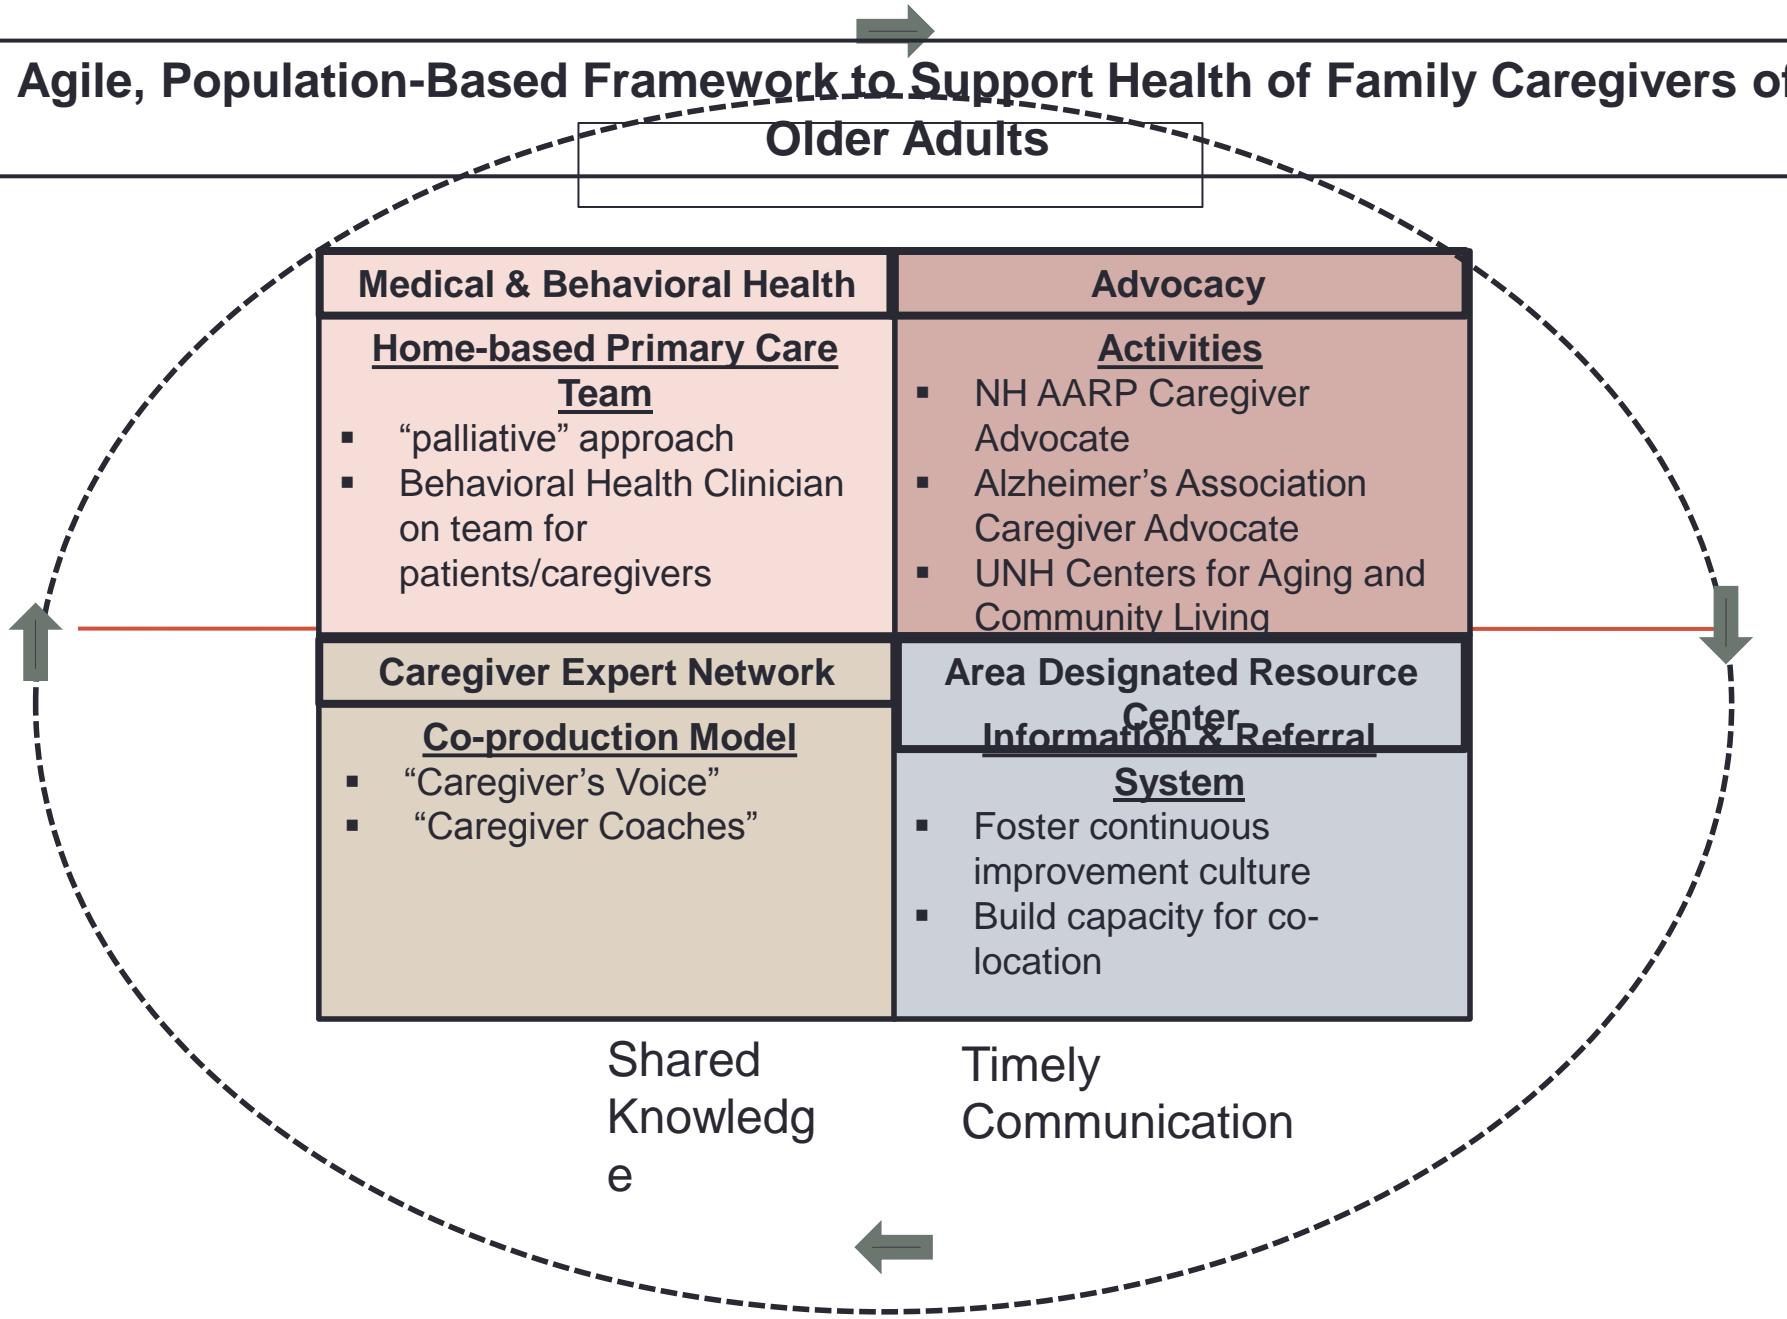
Agile, Population-Based Framework to Support Health of Family Caregivers of Older Adults

Medical & Behavioral Health

Home-based Primary Care Team
▪ “palliative” approach
▪ Behavioral Health Clinician on team for patients/caregivers

Advocacy

Activities
▪ NH AARP Caregiver Advocate
▪ Alzheimer’s Association Caregiver Advocate
▪ UNH Centers for Aging and Community Living

Caregiver Expert Network

Co-production Model
▪ “Caregiver’s Voice”
▪ “Caregiver Coaches”

Area Designated Resource Center

Information & Referral System
▪ Foster continuous improvement culture
▪ Build capacity for co-location

Shared Knowledge

Timely Communication